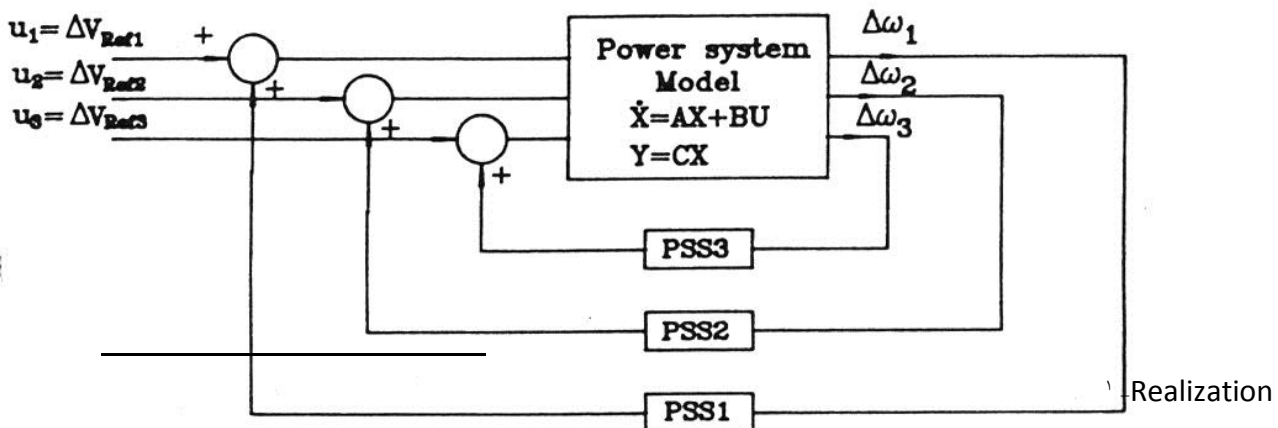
$u_1 = \Delta V_{Ref1}$
$u_2 = \Delta V_{Ref2}$
$u_3 = \Delta V_{Ref3}$

+
+
+
+

Power system Model
$\dot{X} = AX + BU$
$Y = CX$

$\Delta\omega_1$
$\Delta\omega_2$
$\Delta\omega_3$

PSS3
PSS2
PSS1

Realization